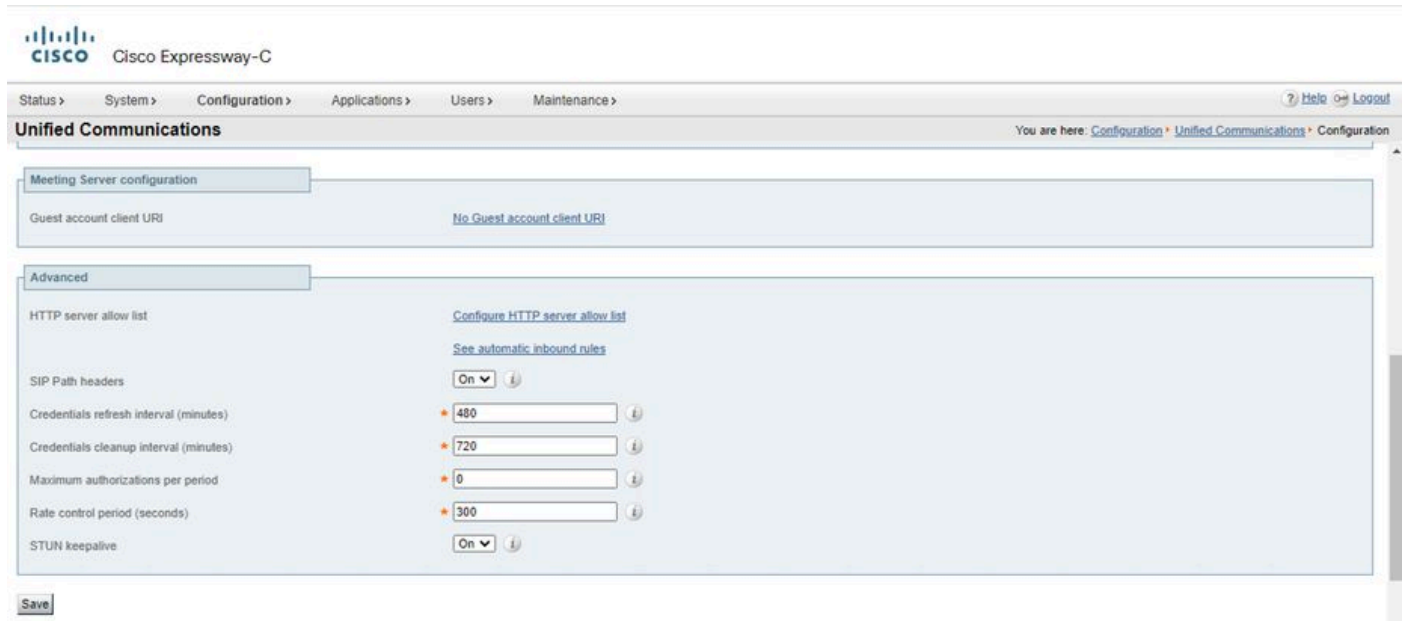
cisco Cisco Expressway-C

Status › System › Configuration › Applications › Users › Maintenance ›

? Help Logout

Unified Communications

You are here: Configuration › Unified Communications › Configuration

Meeting Server configuration

Guest account client URI | No Guest account client URI

Advanced

HTTP server allow list | Configure HTTP server allow list

See automatic inbound rules

SIP Path headers | On

Credentials refresh interval (minutes) | * 480

Credentials cleanup interval (minutes) | * 720

Maximum authorizations per period | * 0

Rate control period (seconds) | * 300

STUN keepalive | On

Save